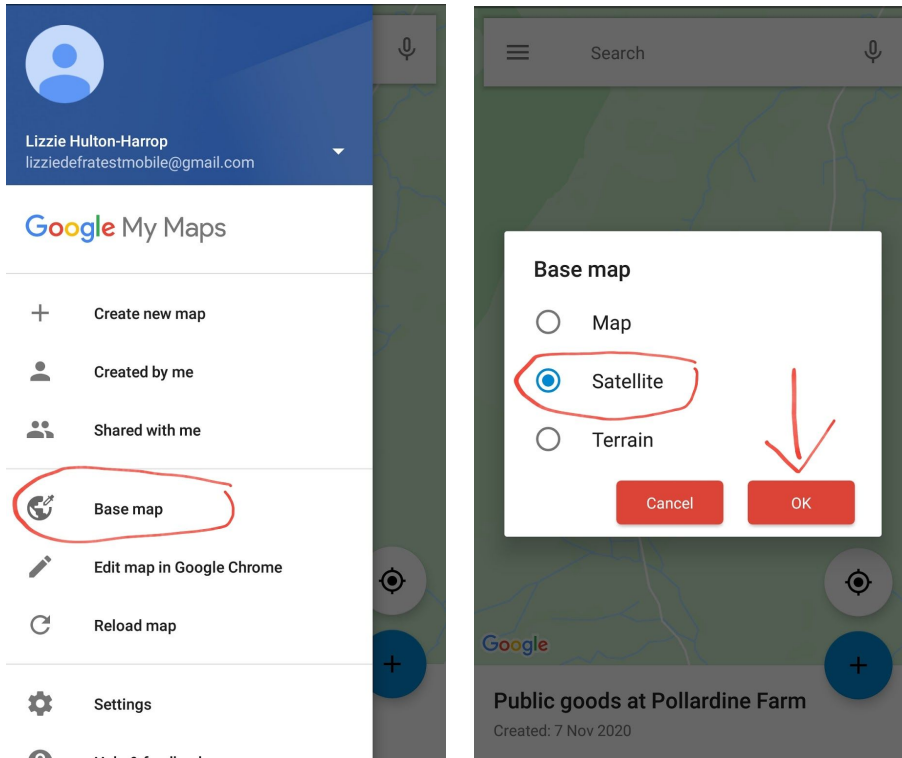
Lizzie Hulton-Harrop
lizziedefratestmobile@gmail.com

Google My Maps

Create new map

Created by me

Shared with me

Base map

Edit map in Google Chrome

Reload map

Settings

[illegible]

Search

Base map

Map

Satellite

Terrain

Cancel

OK

Google

Public goods at Pollardine Farm

Created: 7 Nov 2020